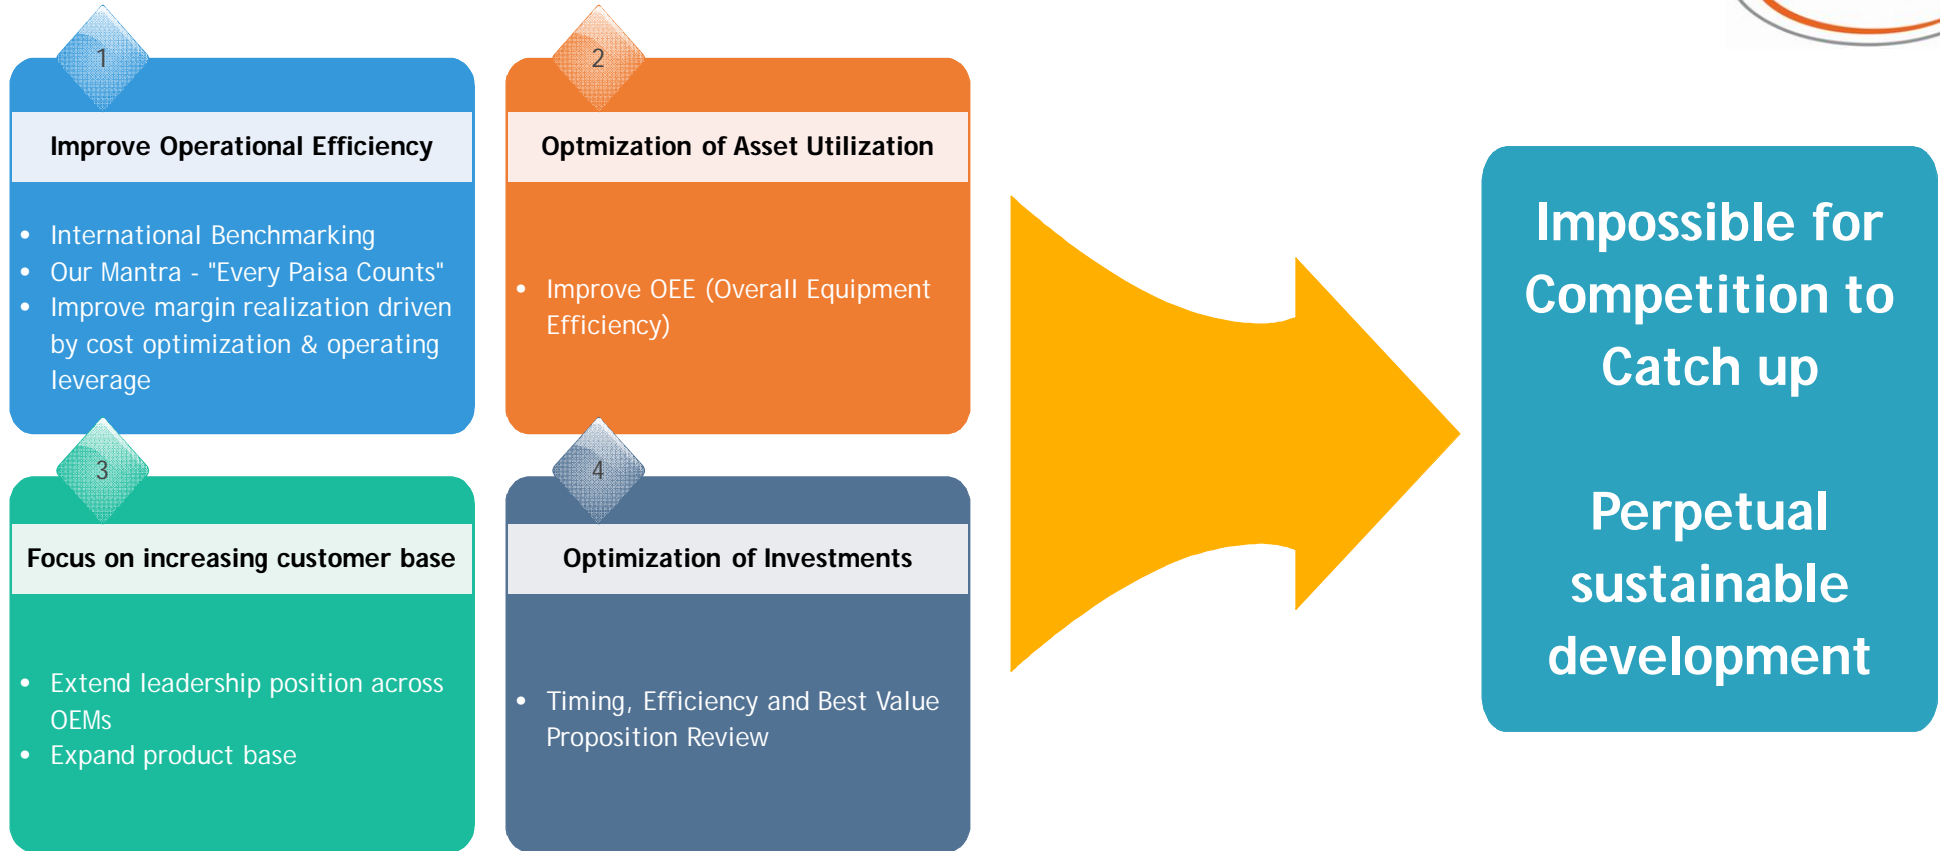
1

Improve Operational Efficiency

- International Benchmarking
- Our Mantra - "Every Paisa Counts"
- Improve margin realization driven by cost optimization & operating leverage

2

Optmization of Asset Utilization

- Improve OEE (Overall Equipment Efficiency)

3

Focus on increasing customer base

- Extend leadership position across OEMs
- Expand product base

4

Optimization of Investments

- Timing, Efficiency and Best Value Proposition Review

Impossible for Competition to Catch up

Perpetual sustainable development